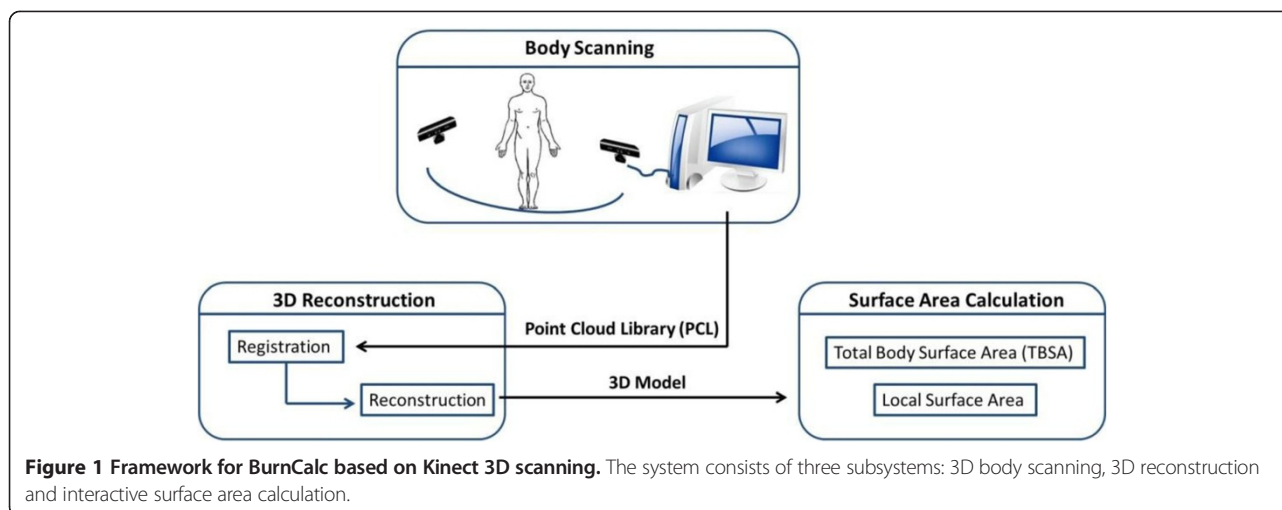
Body Scanning

3D Reconstruction

Registration

Reconstruction

Point Cloud Library (PCL)

3D Model

Surface Area Calculation

Total Body Surface Area (TBSA)

Local Surface Area

**Figure 1 Framework for BurnCalc based on Kinect 3D scanning.** The system consists of three subsystems: 3D body scanning, 3D reconstruction and interactive surface area calculation.